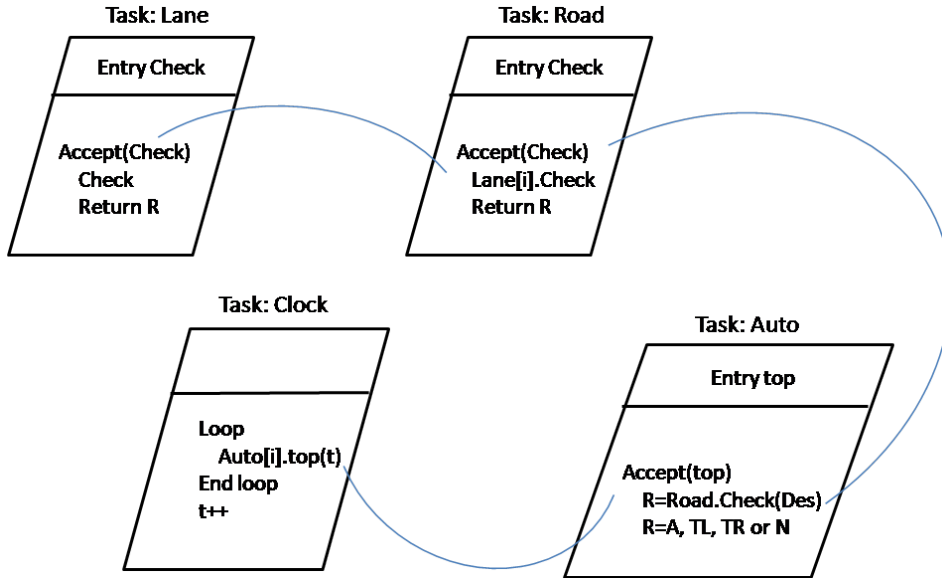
Task: Lane

Entry Check

Accept(Check)
Check
Return R

Task: Road

Entry Check

Accept(Check)
Lane[i].Check
Return R

Task: Clock

Loop
Auto[i].top(t)
End loop
t++

Task: Auto

Entry top

Accept(top)
R=Road.Check(Des)
R=A, TL, TR or N